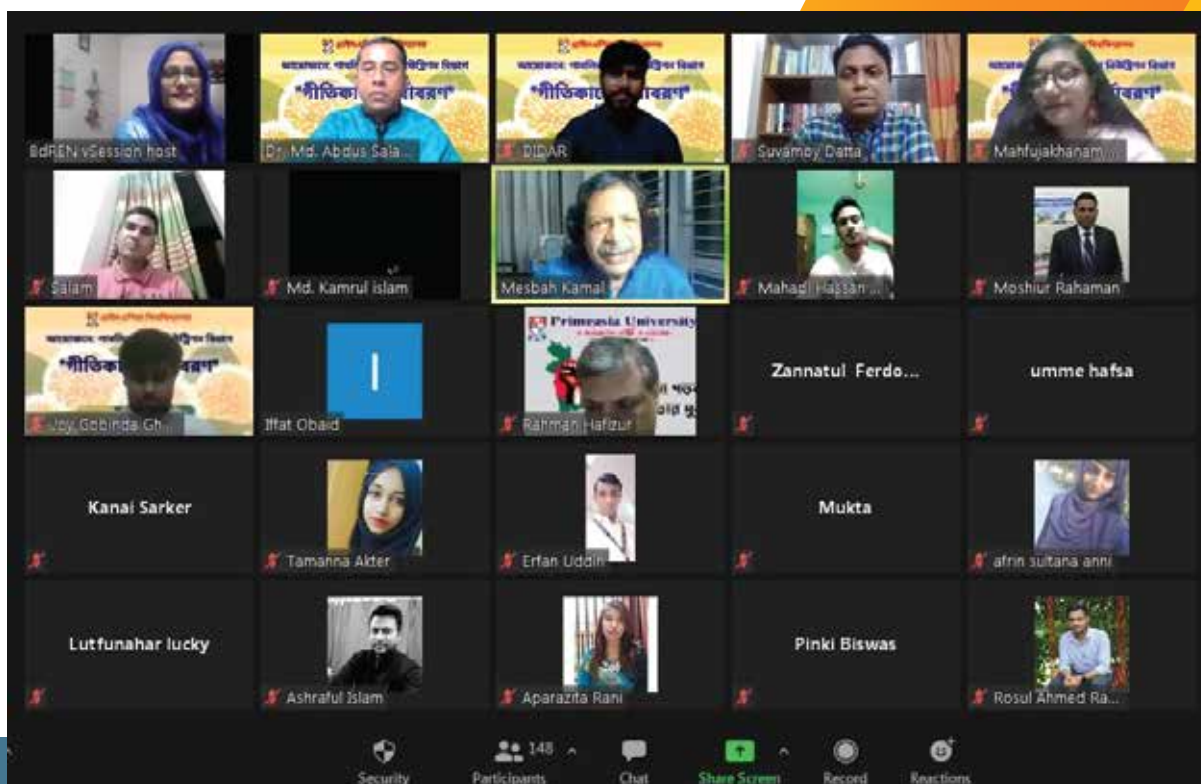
BdREN vSession host
Dr. Md. Abdus Sala...
DIDAR
Suvamoy Datta
Mahfujakhanam...
Salam
Md. Kamrul islam
Mesbah Kamal
Mahadi Hassan ...
Moshiur Rahaman
Joy Gobinda Gh...
I
Iffat Obaid
Primeasia University
Rahman Hafizur
Zannatul Ferdo...
umme hafsa
Kanai Sarker
Tamanna Akter
Erfan Uddin
Mukta
afrin sultana anni
Lutfunahar lucky
Ashraful Islam
Aparazita Rani
Pinki Biswas
Rosul Ahmed Ra...
Security
148
Participants
Chat
Share Screen
Record
Reactions